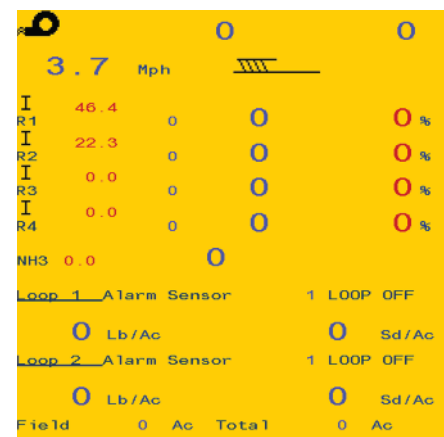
0 0

3.7 Mph

I R1 46.4 0 0 0 %
I R2 22.3 0 0 0 %
I R3 0.0 0 0 0 %
I R4 0.0 0 0 0 %

NH3 0.0 0

Loop 1 Alarm Sensor 1 LOOP OFF

0 Lb/Ac 0 Sd/Ac

Loop 2 Alarm Sensor 1 LOOP OFF

0 Lb/Ac 0 Sd/Ac

Field 0 Ac Total 0 Ac